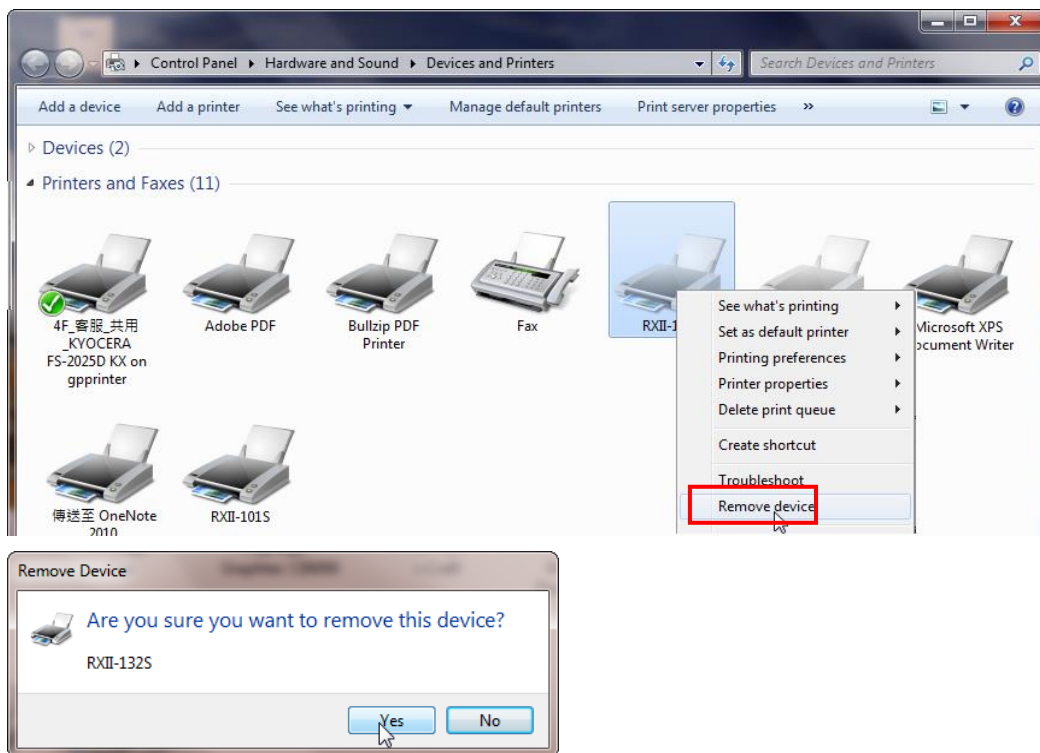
Control Panel ▸ Hardware and Sound ▸ Devices and Printers

Search Devices and Printers

Add a device   Add a printer   See what's printing ▾   Manage default printers   Print server properties   »

Devices (2)

Printers and Faxes (11)

4F_客服_共用_KYOCERA FS-2025D KX on gpprinter

Adobe PDF

Bullzip PDF Printer

Fax

RXII-1

Microsoft XPS Document Writer

傳送至 OneNote 2010

RXII-101S

See what's printing
Set as default printer
Printing preferences
Printer properties
Delete print queue
Create shortcut
Troubleshoot
Remove device

Remove Device

Are you sure you want to remove this device?

RXII-132S

Yes   No